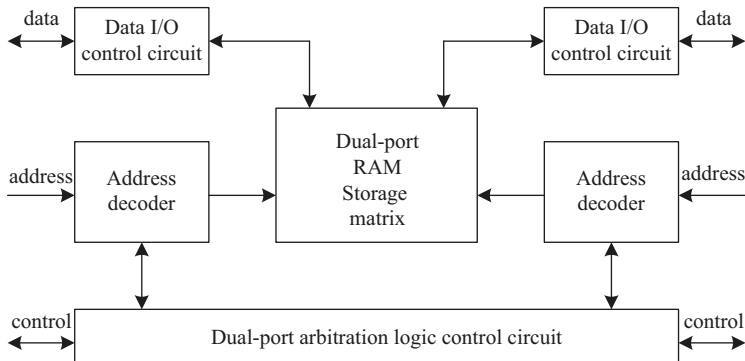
data

Data I/O control circuit

Data I/O control circuit

data

Dual-port RAM Storage matrix

address

Address decoder

Address decoder

address

control

Dual-port arbitration logic control circuit

control